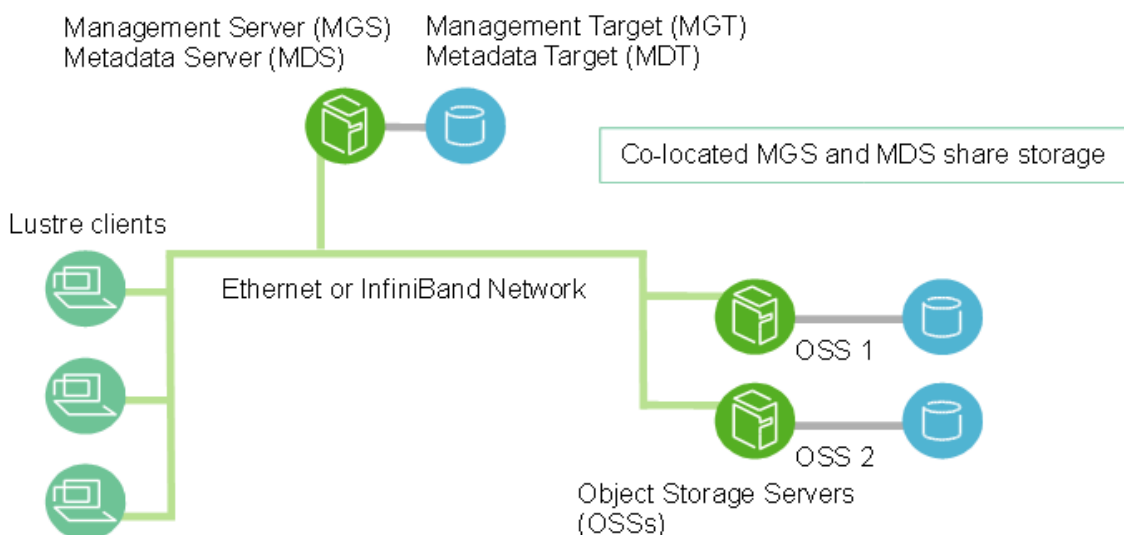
Management Server (MGS)
Metadata Server (MDS)

Management Target (MGT)
Metadata Target (MDT)

Co-located MGS and MDS share storage

Lustre clients

Ethernet or InfiniBand Network

OSS 1

OSS 2

Object Storage Servers (OSSs)